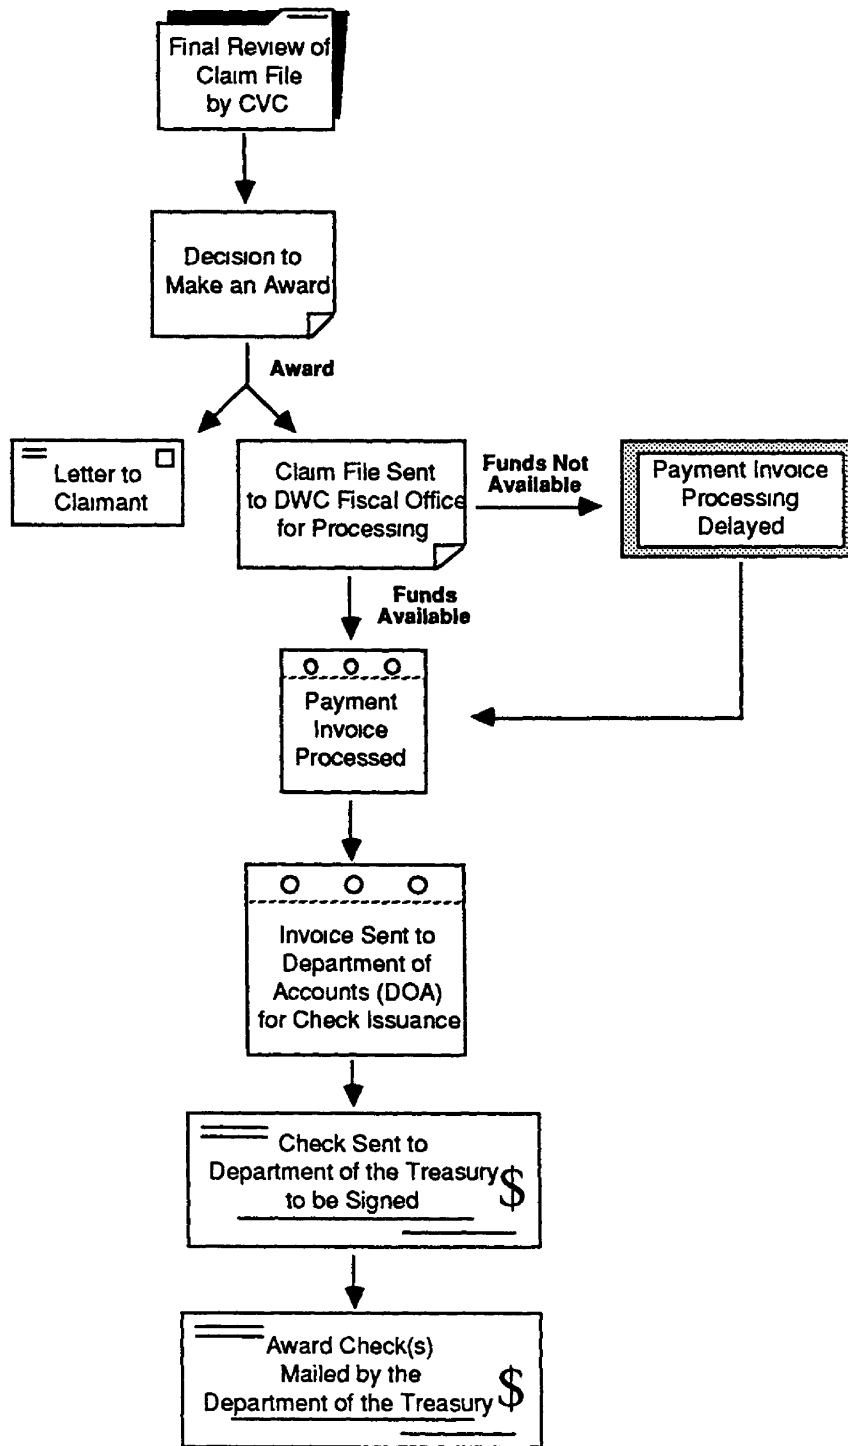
Final Review of Claim File by CVC

Decision to Make an Award

Award

Letter to Claimant

Claim File Sent to DWC Fiscal Office for Processing

Funds Not Available

Payment Invoice Processing Delayed

Funds Available

Payment Invoice Processed

Invoice Sent to Department of Accounts (DOA) for Check Issuance

Check Sent to Department of the Treasury to be Signed

$

Award Check(s) Mailed by the Department of the Treasury

$